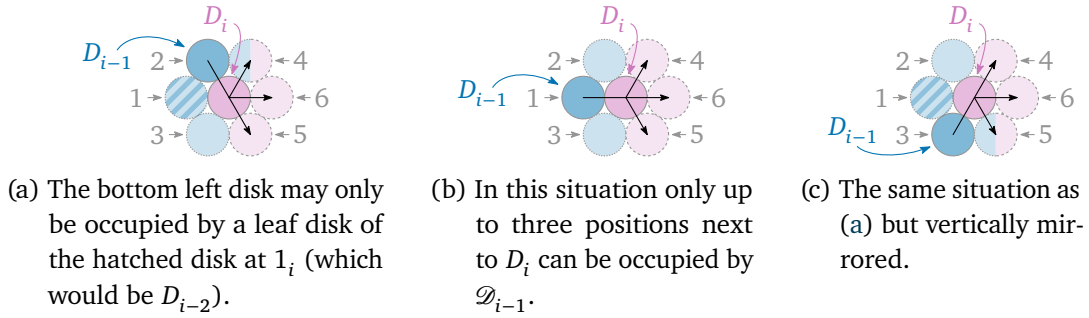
$D_i$
$D_{i-1}$
2
4
1
6
3
5

$D_i$
$D_{i-1}$
2
4
1
6
3
5

$D_i$
$D_{i-1}$
2
4
1
6
3
5

(a) The bottom left disk may only be occupied by a leaf disk of the hatched disk at $1_i$ (which would be $D_{i-2}$).

(b) In this situation only up to three positions next to $D_i$ can be occupied by $\mathscr{D}_{i-1}$.

(c) The same situation as (a) but vertically mirrored.